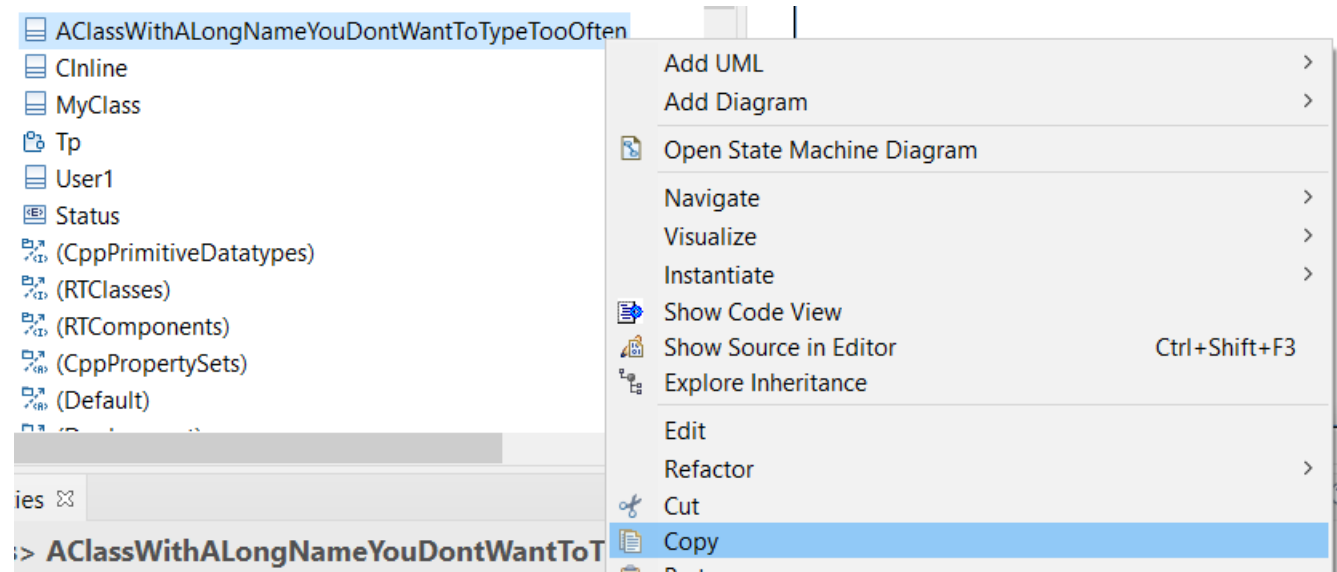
AClassWithALongNameYouDontWantToTypeTooOften
CInline
MyClass
Tp
User1
Status
(CppPrimitiveDatatypes)
(RTClasses)
(RTComponents)
(CppPropertySets)
(Default)
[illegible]

ies ☒
s> AClassWithALongNameYouDontWantToT

Add UML >
Add Diagram >
Open State Machine Diagram
Navigate >
Visualize >
Instantiate >
Show Code View
Show Source in Editor Ctrl+Shift+F3
Explore Inheritance
Edit
Refactor >
Cut
Copy
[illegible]